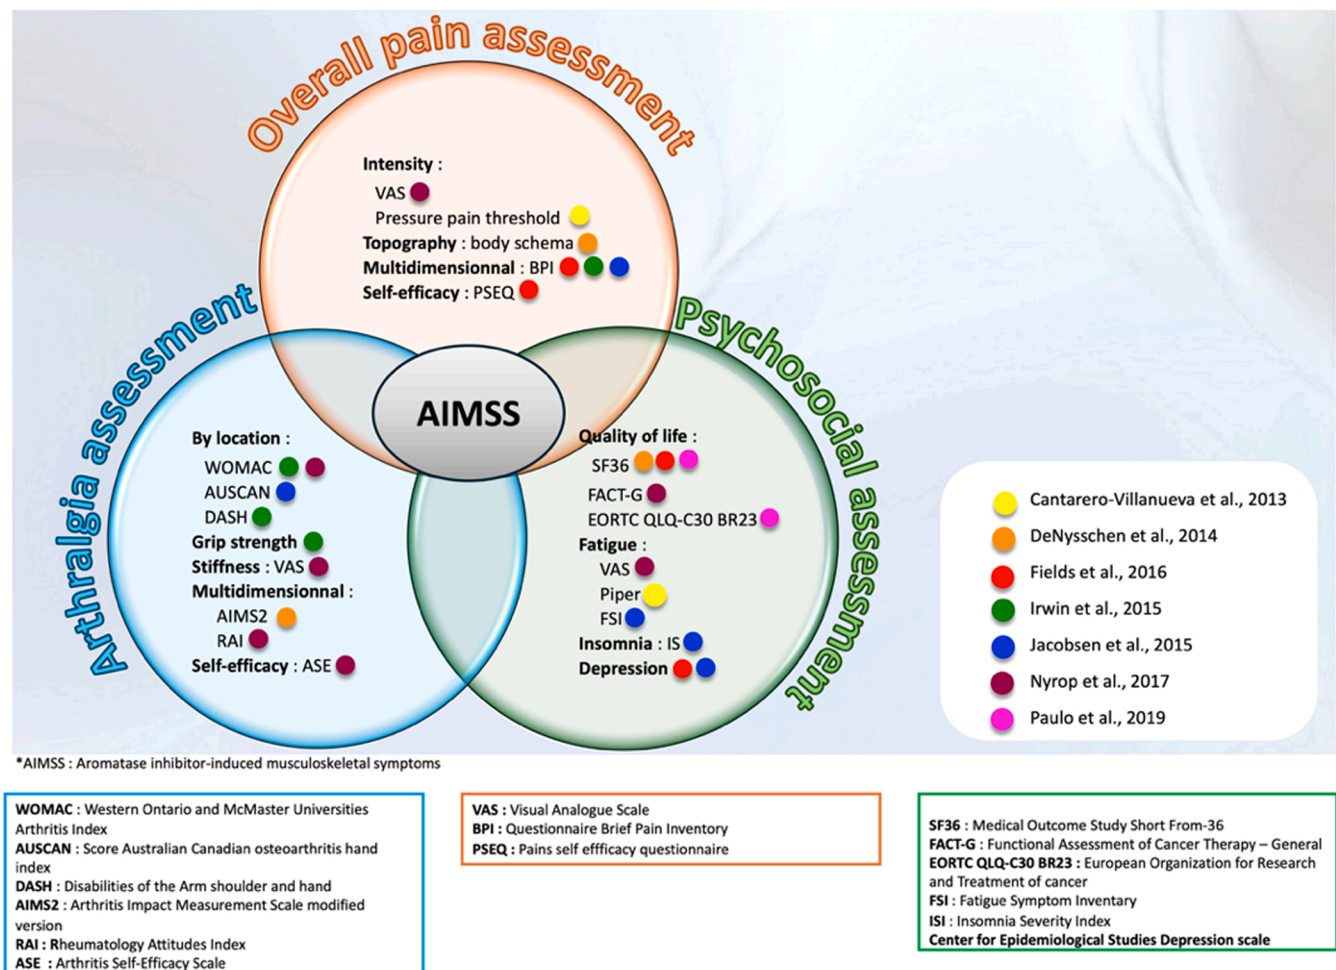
Overall pain assessment

Intensity :
VAS
Pressure pain threshold
Topography : body schema
Multidimensionnal : BPI
Self-efficacy : PSEQ

Arthralgia assessment

By location :
WOMAC
AUSCAN
DASH
Grip strength
Stiffness : VAS
Multidimensionnal :
AIMS2
RAI
Self-efficacy : ASE

AIMSS

Psychosocial assessment

Quality of life :
SF36
FACT-G
EORTC QLQ-C30 BR23
Fatigue :
VAS
Piper
FSI
Insomnia : IS
Depression

Cantarero-Villanueva et al., 2013
DeNysschen et al., 2014
Fields et al., 2016
Irwin et al., 2015
Jacobsen et al., 2015
Nyrop et al., 2017
Paulo et al., 2019

*AIMSS : Aromatase inhibitor-induced musculoskeletal symptoms

WOMAC : Western Ontario and McMaster Universities Arthritis Index
AUSCAN : Score Australian Canadian osteoarthritis hand index
DASH : Disabilities of the Arm shoulder and hand
AIMS2 : Arthritis Impact Measurement Scale modified version
RAI : Rheumatology Attitudes Index
ASE : Arthritis Self-Efficacy Scale

VAS : Visual Analogue Scale
BPI : Questionnaire Brief Pain Inventory
PSEQ : Pains self effficacy questionnaire

SF36 : Medical Outcome Study Short From-36
FACT-G : Functional Assessment of Cancer Therapy – General
EORTC QLQ-C30 BR23 : European Organization for Research and Treatment of cancer
FSI : Fatigue Symptom Inventary
ISI : Insomnia Severity Index
Center for Epidemiological Studies Depression scale